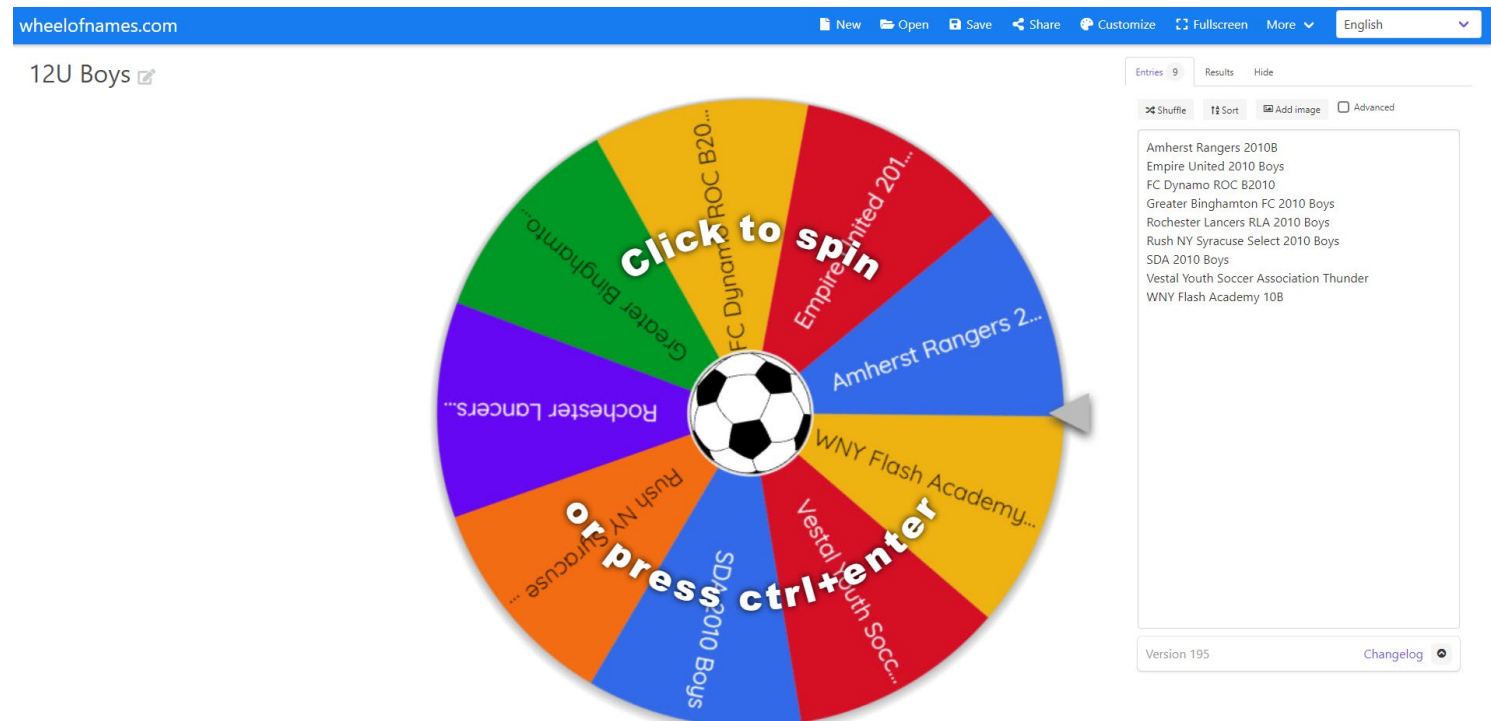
wheelofnames.com

New Open Save Share Customize Fullscreen More English

12U Boys

Click to spin
or press ctrl+enter

FC Dynamo ROC B20...
Empire United 201...
Amherst Rangers 2...
WNY Flash Academy...
Vestal Youth Socc...
SDA 2010 Boys
Rush NY Syracuse ...
Rochester Lancers...
Greater Binghamto...

Entries 9 Results Hide

Shuffle Sort Add image Advanced

Amherst Rangers 2010B
Empire United 2010 Boys
FC Dynamo ROC B2010
Greater Binghamton FC 2010 Boys
Rochester Lancers RLA 2010 Boys
Rush NY Syracuse Select 2010 Boys
SDA 2010 Boys
Vestal Youth Soccer Association Thunder
WNY Flash Academy 10B

Version 195 Changelog